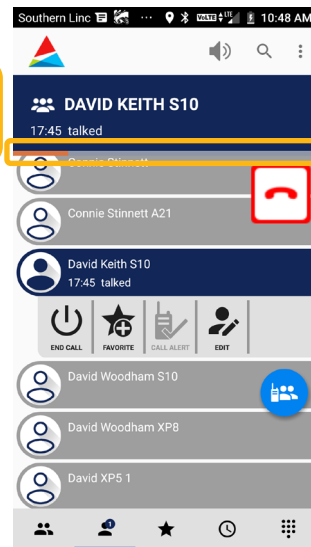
Southern Linc ⋯ VoLTE LTE 10:48 AM

DAVID KEITH S10

17:45 talked

Connie Stinnett

Connie Stinnett A21

David Keith S10

17:45 talked

END CALL

FAVORITE

CALL ALERT

EDIT

David Woodham S10

David Woodham XP8

David XP5 1

1